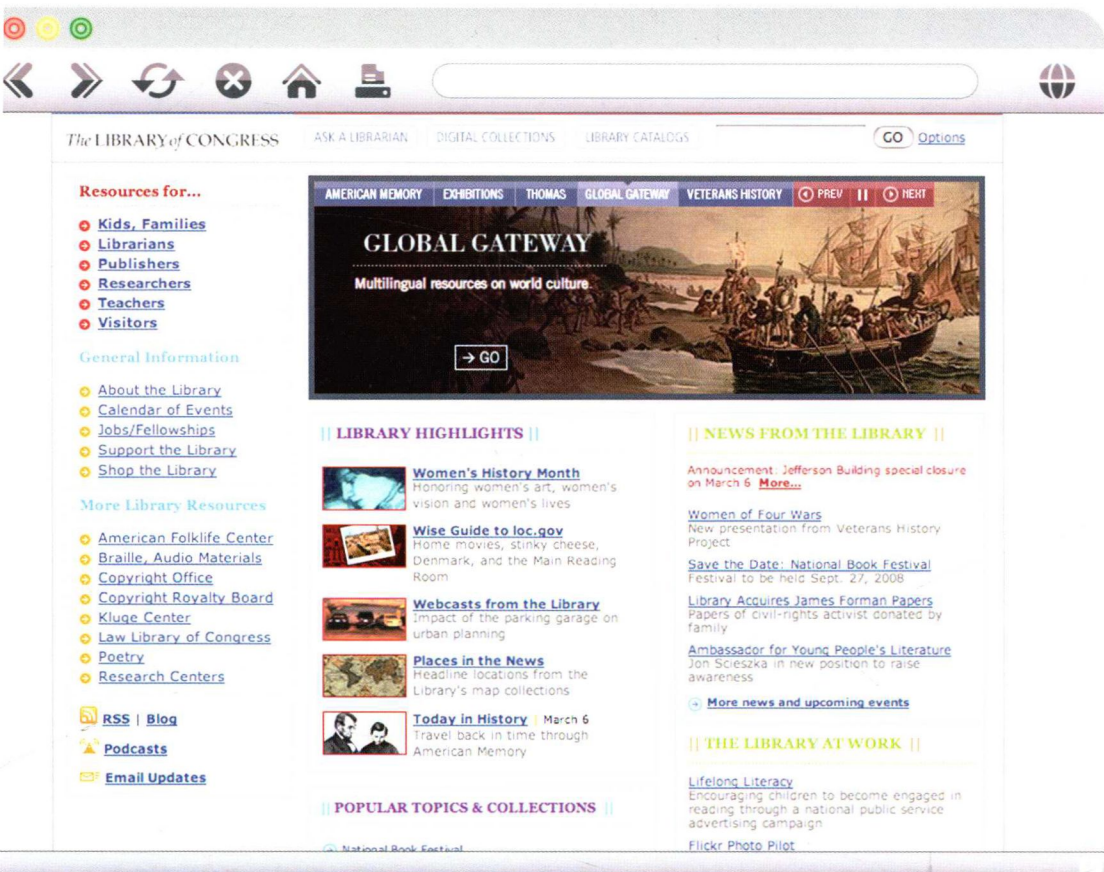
The LIBRARY of CONGRESS
ASK A LIBRARIAN | DIGITAL COLLECTIONS | LIBRARY CATALOGS
GO Options

Resources for...
Kids, Families
Librarians
Publishers
Researchers
Teachers
Visitors

General Information
About the Library
Calendar of Events
Jobs/Fellowships
Support the Library
Shop the Library

More Library Resources
American Folklife Center
Braille, Audio Materials
Copyright Office
Copyright Royalty Board
Kluge Center
Law Library of Congress
Poetry
Research Centers

RSS | Blog
Podcasts
Email Updates

AMERICAN MEMORY | EXHIBITIONS | THOMAS | GLOBAL GATEWAY | VETERANS HISTORY | PREV | NEXT

GLOBAL GATEWAY
Multilingual resources on world culture.
→ GO

|| LIBRARY HIGHLIGHTS ||

Women's History Month
Honoring women's art, women's vision and women's lives

Wise Guide to loc.gov
Home movies, stinky cheese, Denmark, and the Main Reading Room

Webcasts from the Library
Impact of the parking garage on urban planning

Places in the News
Headline locations from the Library's map collections

Today in History | March 6
Travel back in time through American Memory

|| POPULAR TOPICS & COLLECTIONS ||

National Book Festival

|| NEWS FROM THE LIBRARY ||

Announcement: Jefferson Building special closure on March 6 More...

Women of Four Wars
New presentation from Veterans History Project

Save the Date: National Book Festival
Festival to be held Sept. 27, 2008

Library Acquires James Forman Papers
Papers of civil-rights activist donated by family

Ambassador for Young People's Literature
Jon Scieszka in new position to raise awareness

More news and upcoming events

|| THE LIBRARY AT WORK ||

Lifelong Literacy
Encouraging children to become engaged in reading through a national public service advertising campaign

Flickr Photo Pilot